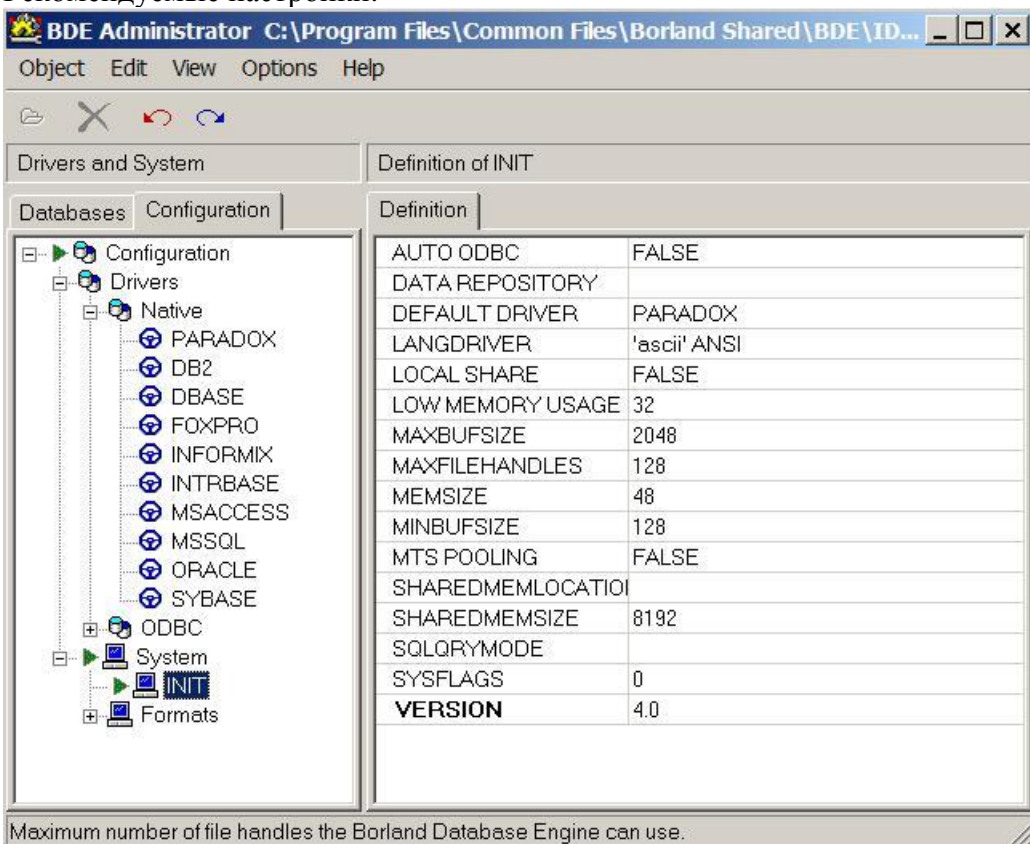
BDE Administrator C:\Program Files\Common Files\Borland Shared\BDE\ID...

Object Edit View Options Help

Drivers and System

Definition of INIT

Databases Configuration

Definition

Configuration
Drivers
Native
PARADOX
DB2
DBASE
FOXPRO
INFORMIX
INTRBASE
MSACCESS
MSSQL
ORACLE
SYBASE
ODBC
System
INIT
Formats

| | |
|---|---|
| AUTO ODBC | FALSE |
| DATA REPOSITORY | |
| DEFAULT DRIVER | PARADOX |
| LANGDRIVER | 'ascii' ANSI |
| LOCAL SHARE | FALSE |
| LOW MEMORY USAGE | 32 |
| MAXBUFSIZE | 2048 |
| MAXFILEHANDLES | 128 |
| MEMSIZE | 48 |
| MINBUFSIZE | 128 |
| MTS POOLING | FALSE |
| SHAREDMEMLOCATIO | |
| SHAREDMEMSIZE | 8192 |
| SQLQRYMODE | |
| SYSFLAGS | 0 |
| VERSION | 4.0 |

Maximum number of file handles the Borland Database Engine can use.